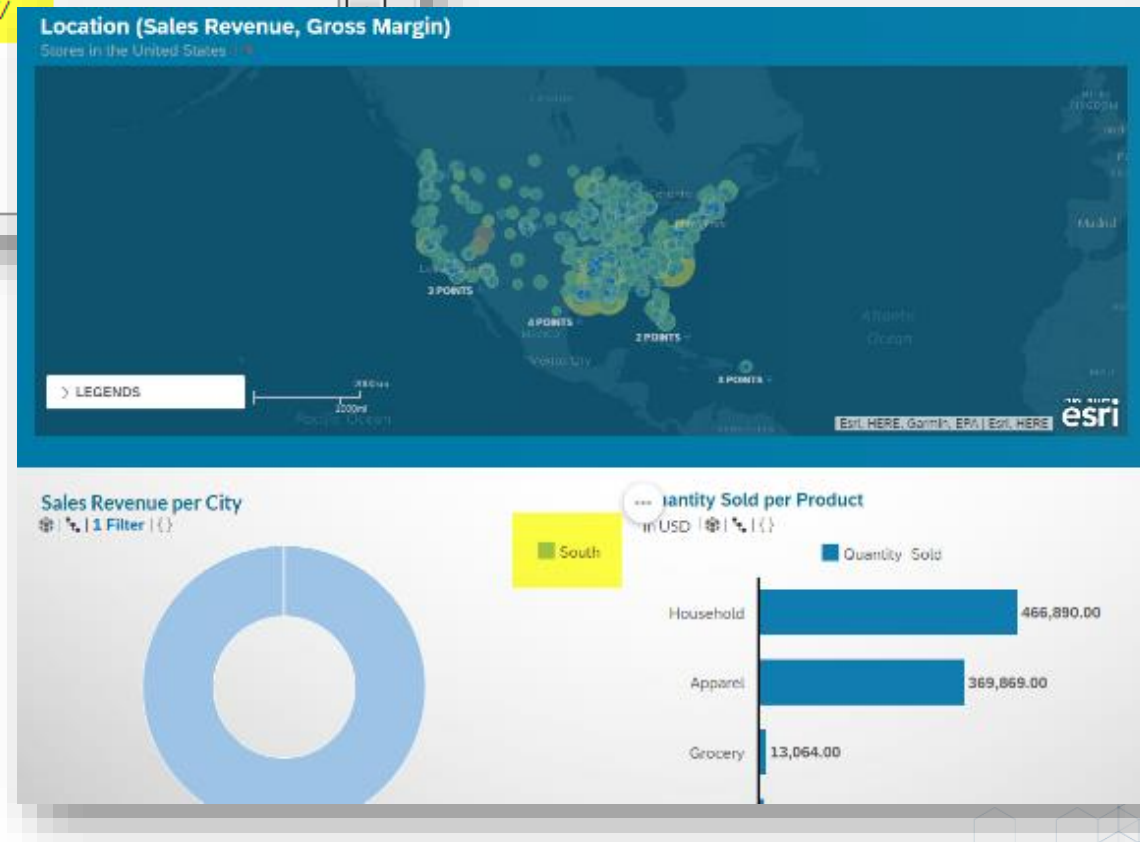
Location (Sales Revenue, Gross Margin)
Stores in the United States

3 POINTS
4 POINTS
2 POINTS
3 POINTS

Atlantic Ocean
Madrid

> LEGENDS

1000km
2000mi

Esri, HERE, Garmin, EPA | Esri, HERE
esri

Sales Revenue per City
| 1 Filter | { }

South

...

uantity Sold per Product
in USD | | | { }

Quantity Sold

| | |
|---|---|
| Household | 466,890.00 |
| Apparel | 369,869.00 |
| Grocery | 13,064.00 |